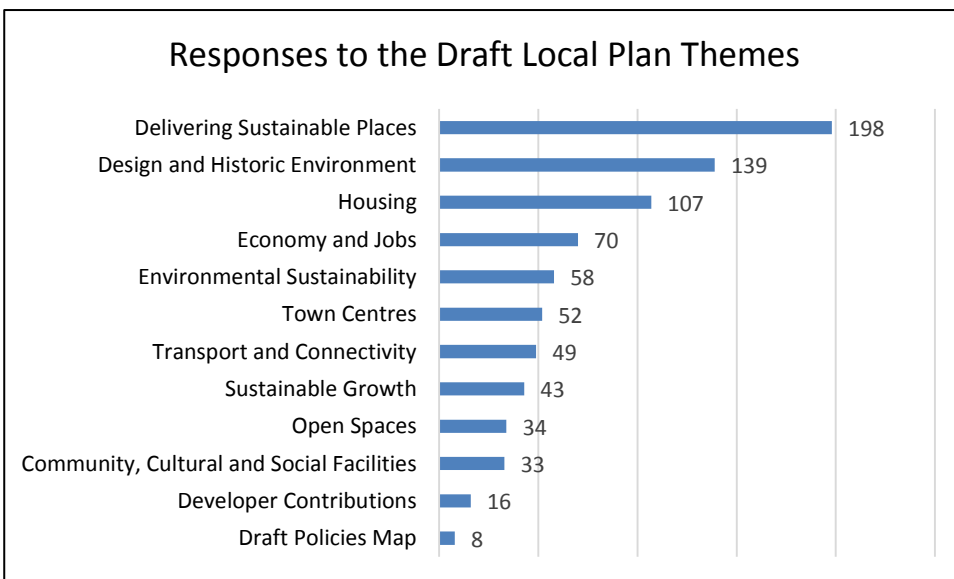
Responses to the Draft Local Plan Themes

Delivering Sustainable Places 198
Design and Historic Environment 139
Housing 107
Economy and Jobs 70
Environmental Sustainability 58
Town Centres 52
Transport and Connectivity 49
Sustainable Growth 43
Open Spaces 34
Community, Cultural and Social Facilities 33
Developer Contributions 16
Draft Policies Map 8